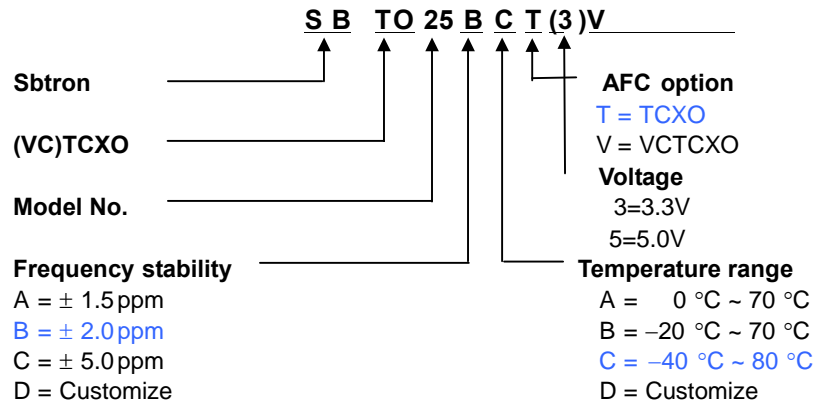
S B TO 25 B C T (3 )V

Sbtron

(VC)TCXO

Model No.

Frequency stability
A = ± 1.5 ppm
B = ± 2.0 ppm
C = ± 5.0 ppm
D = Customize

AFC option
T = TCXO
V = VCTCXO

Voltage
3=3.3V
5=5.0V

Temperature range
A = 0 °C ~ 70 °C
B = −20 °C ~ 70 °C
C = −40 °C ~ 80 °C
D = Customize